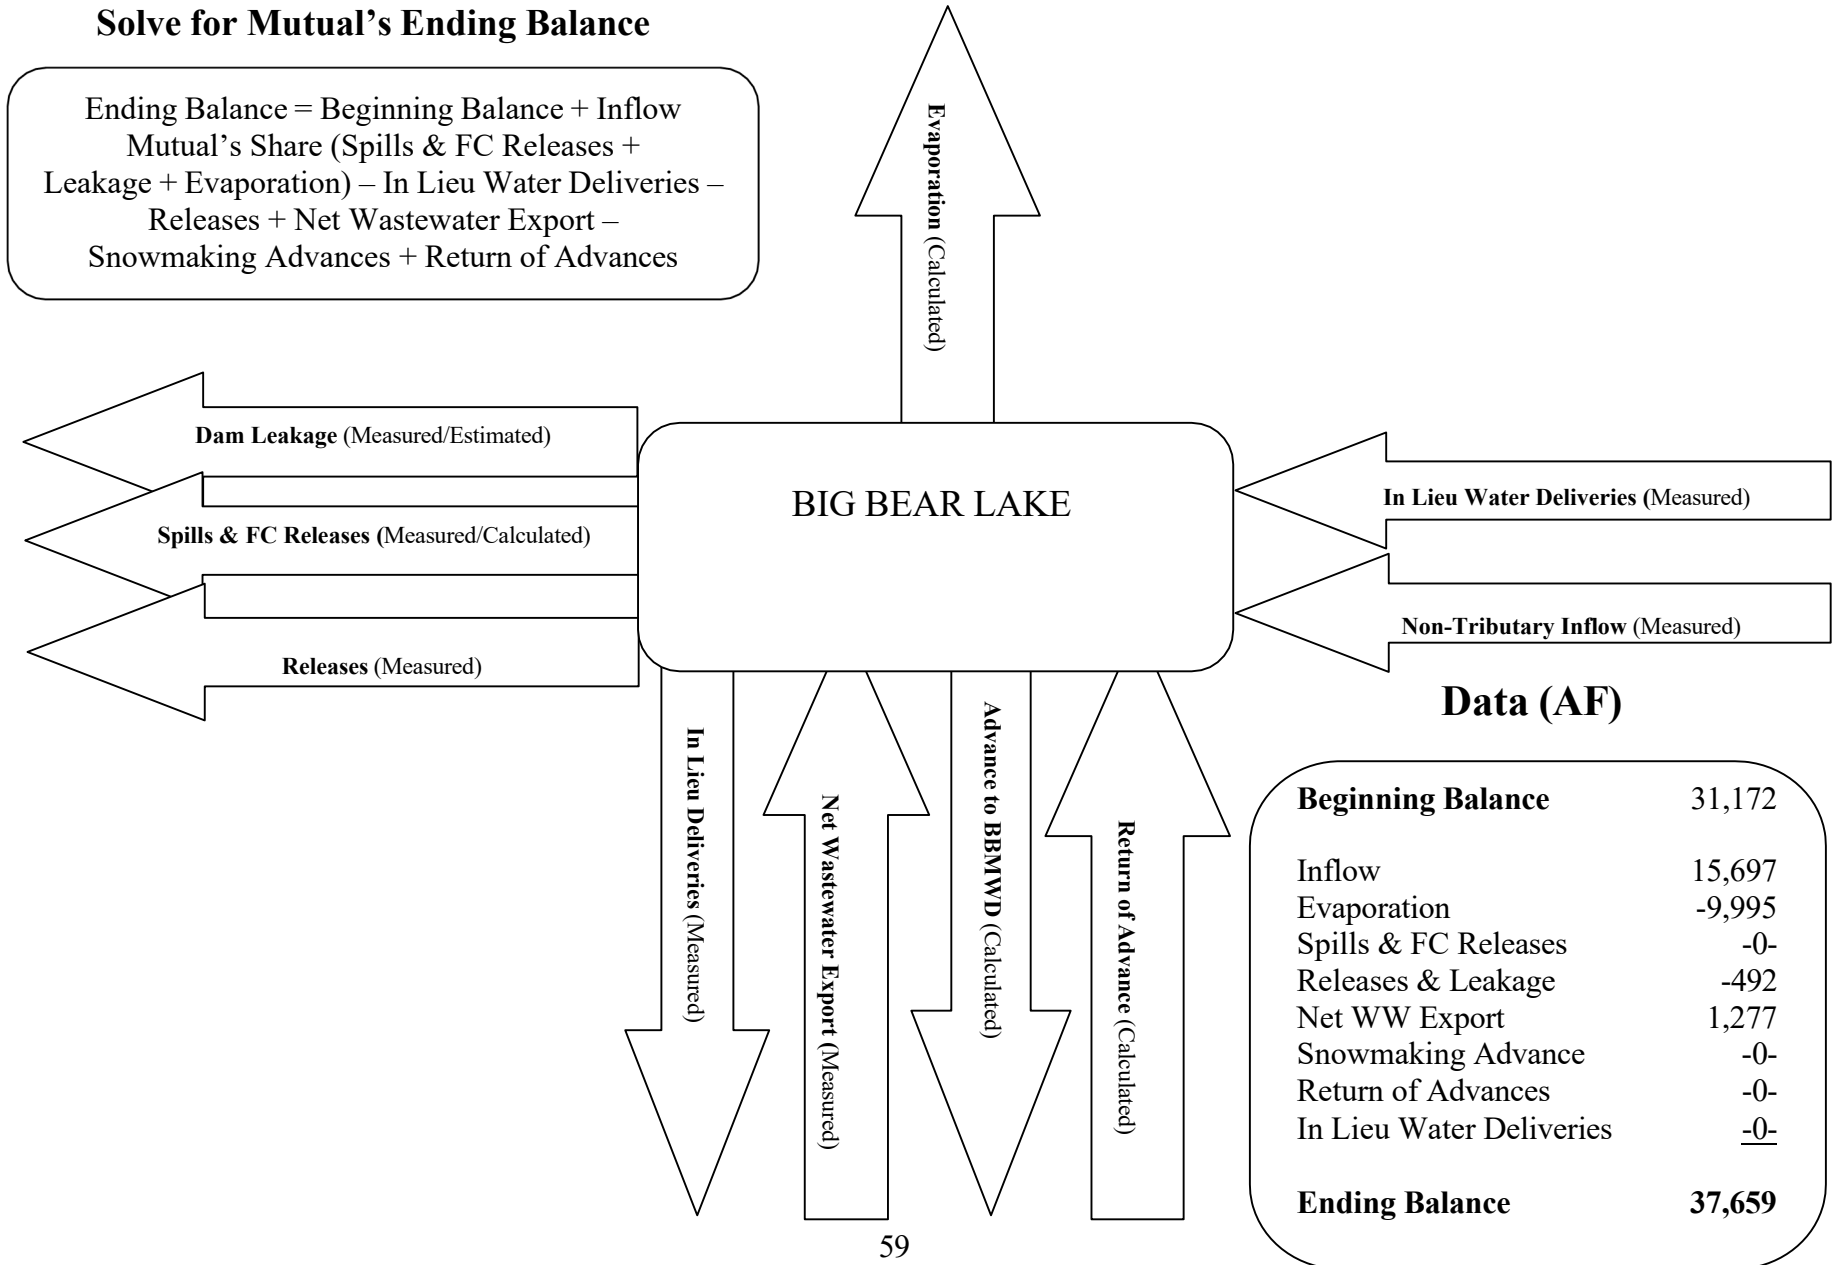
Solve for Mutual's Ending Balance

Ending Balance = Beginning Balance + Inflow Mutual's Share (Spills & FC Releases + Leakage + Evaporation) – In Lieu Water Deliveries – Releases + Net Wastewater Export – Snowmaking Advances + Return of Advances

Evaporation (Calculated)

Dam Leakage (Measured/Estimated)

Spills & FC Releases (Measured/Calculated)

Releases (Measured)

BIG BEAR LAKE

In Lieu Water Deliveries (Measured)

Non-Tributary Inflow (Measured)

In Lieu Deliveries (Measured)

Net Wastewater Export (Measured)

Advance to BBMWD (Calculated)

Return of Advance (Calculated)

Data (AF)

| | |
|---|---|
| Beginning Balance | 31,172 |
| Inflow | 15,697 |
| Evaporation | -9,995 |
| Spills & FC Releases | -0- |
| Releases & Leakage | -492 |
| Net WW Export | 1,277 |
| Snowmaking Advance | -0- |
| Return of Advances | -0- |
| In Lieu Water Deliveries | -0- |
| Ending Balance | 37,659 |

59